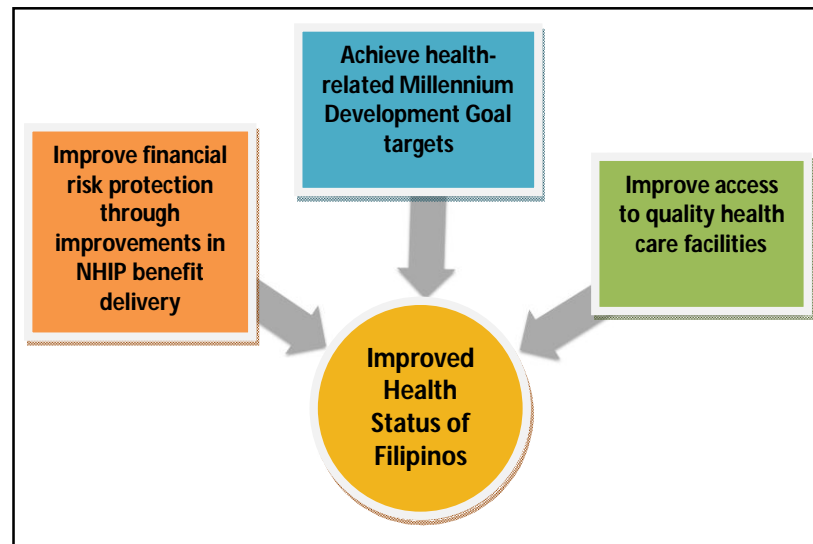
Achieve health-related Millennium Development Goal targets

Improve financial risk protection through improvements in NHIP benefit delivery

Improve access to quality health care facilities

Improved Health Status of Filipinos